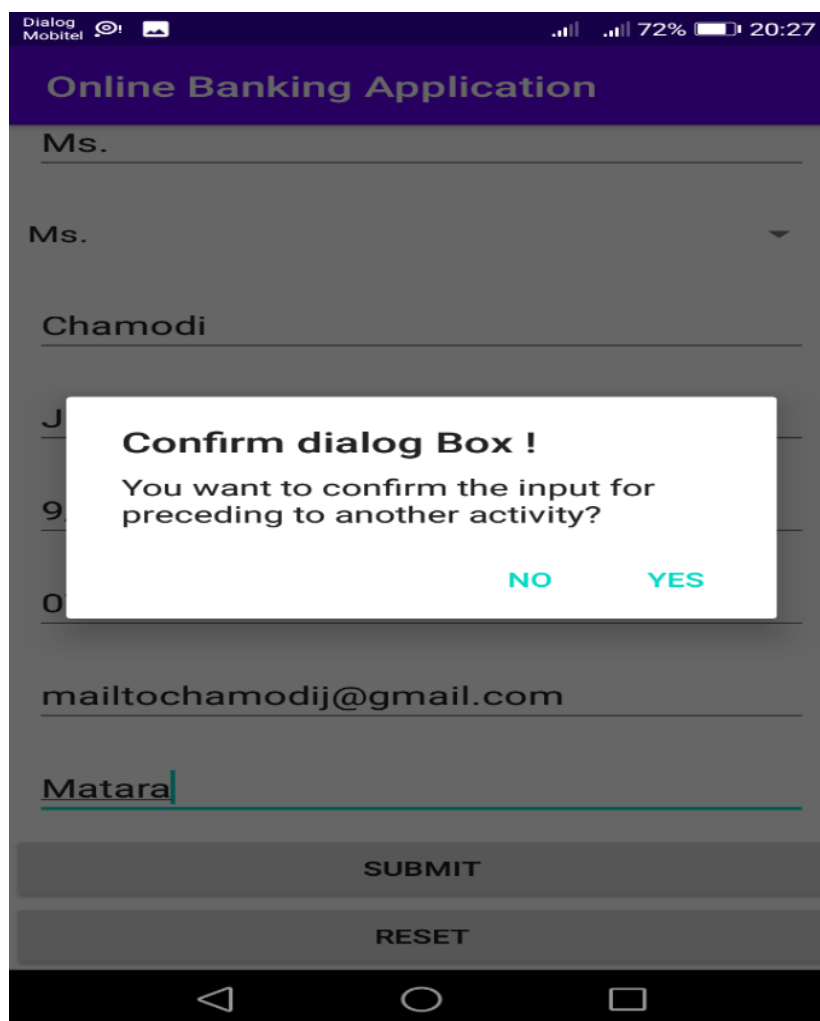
Dialog Mobitel 72% 20:27

Online Banking Application

Ms.

Ms.

Chamodi

J

9

0

Confirm dialog Box !

You want to confirm the input for preceding to another activity?

NO YES

mailtochamodij@gmail.com

Matara

SUBMIT

RESET